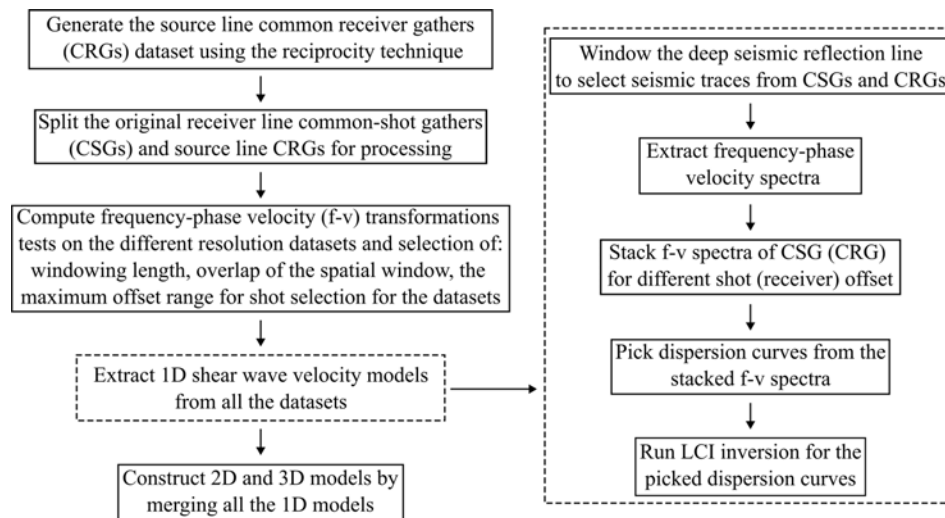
Generate the source line common receiver gathers (CRGs) dataset using the reciprocity technique

Split the original receiver line common-shot gathers (CSGs) and source line CRGs for processing

Compute frequency-phase velocity (f-v) transformations tests on the different resolution datasets and selection of: windowing length, overlap of the spatial window, the maximum offset range for shot selection for the datasets

Extract 1D shear wave velocity models from all the datasets

Construct 2D and 3D models by merging all the 1D models

Window the deep seismic reflection line to select seismic traces from CSGs and CRGs

Extract frequency-phase velocity spectra

Stack f-v spectra of CSG (CRG) for different shot (receiver) offset

Pick dispersion curves from the stacked f-v spectra

Run LCI inversion for the picked dispersion curves